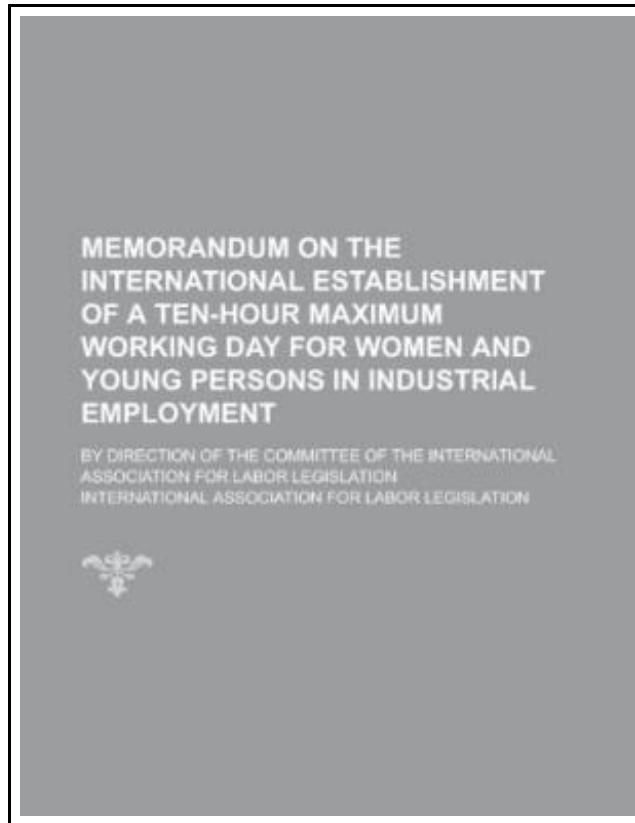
MEMORANDUM ON THE INTERNATIONAL ESTABLISHMENT OF A TEN-HOUR MAXIMUM WORKING DAY FOR WOMEN AND YOUNG PERSONS IN INDUSTRIAL EMPLOYMENT

BY DIRECTION OF THE COMMITTEE OF THE INTERNATIONAL ASSOCIATION FOR LABOR LEGISLATION
INTERNATIONAL ASSOCIATION FOR LABOR LEGISLATION